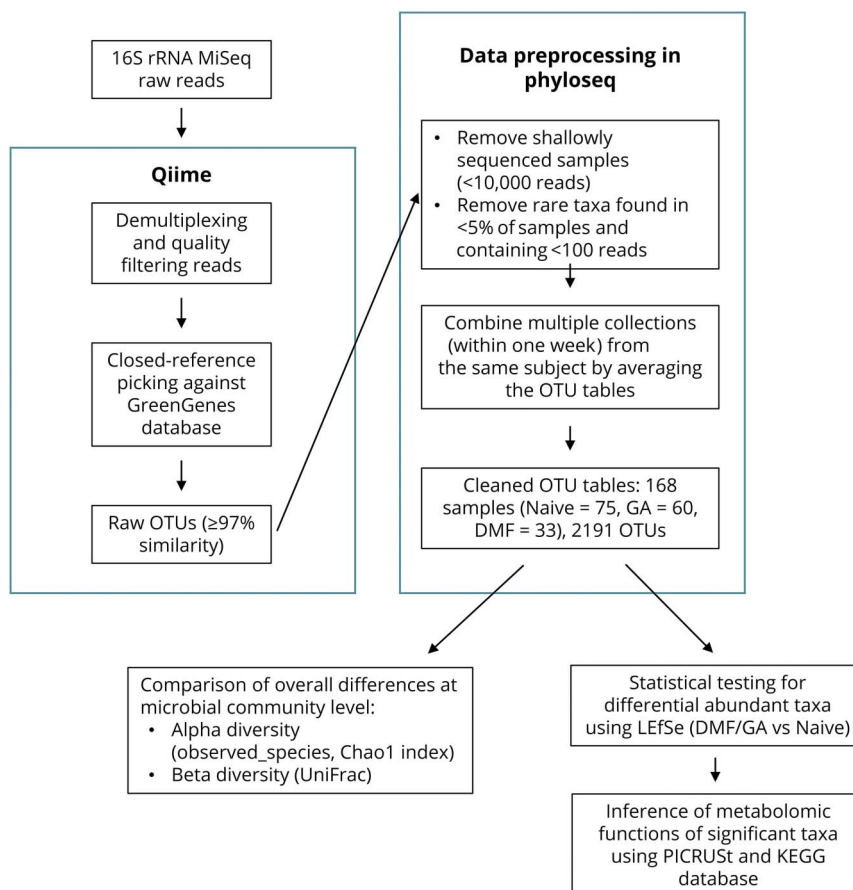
16S rRNA MiSeq raw reads

Qiime

Demultiplexing and quality filtering reads

Closed-reference picking against GreenGenes database

Raw OTUs (≥97% similarity)

Data preprocessing in phyloseq

• Remove shallowly sequenced samples (<10,000 reads)
• Remove rare taxa found in <5% of samples and containing <100 reads

Combine multiple collections (within one week) from the same subject by averaging the OTU tables

Cleaned OTU tables: 168 samples (Naive = 75, GA = 60, DMF = 33), 2191 OTUs

Comparison of overall differences at microbial community level:
• Alpha diversity (observed_species, Chao1 index)
• Beta diversity (UniFrac)

Statistical testing for differential abundant taxa using LEfSe (DMF/GA vs Naive)

Inference of metabolomic functions of significant taxa using PICRUSt and KEGG database